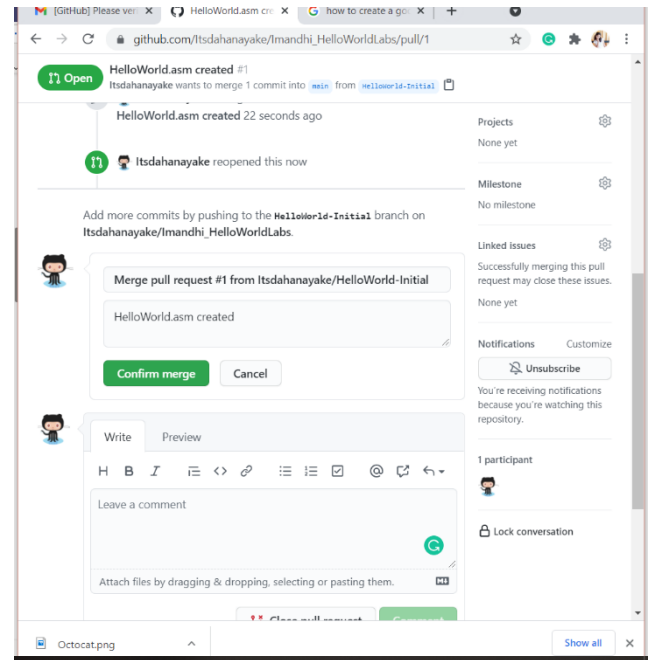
[GitHub] Please ver ×
HelloWorld.asm cre ×
how to create a go ×
+

github.com/Itsdahanayake/Imandhi_HelloWorldLabs/pull/1

Open
HelloWorld.asm created #1
Itsdahanayake wants to merge 1 commit into main from HelloWorld-Initial

HelloWorld.asm created 22 seconds ago

Itsdahanayake reopened this now

Add more commits by pushing to the HelloWorld-Initial branch on Itsdahanayake/Imandhi_HelloWorldLabs.

Merge pull request #1 from Itsdahanayake/HelloWorld-Initial

HelloWorld.asm created

Confirm merge
Cancel

Write
Preview

H B I

Leave a comment

Attach files by dragging & dropping, selecting or pasting them.

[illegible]
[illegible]

Projects
None yet

Milestone
No milestone

Linked issues
Successfully merging this pull request may close these issues.
None yet

Notifications
Customize
Unsubscribe
You're receiving notifications because you're watching this repository.

1 participant

Lock conversation

Octocat.png
Show all
×